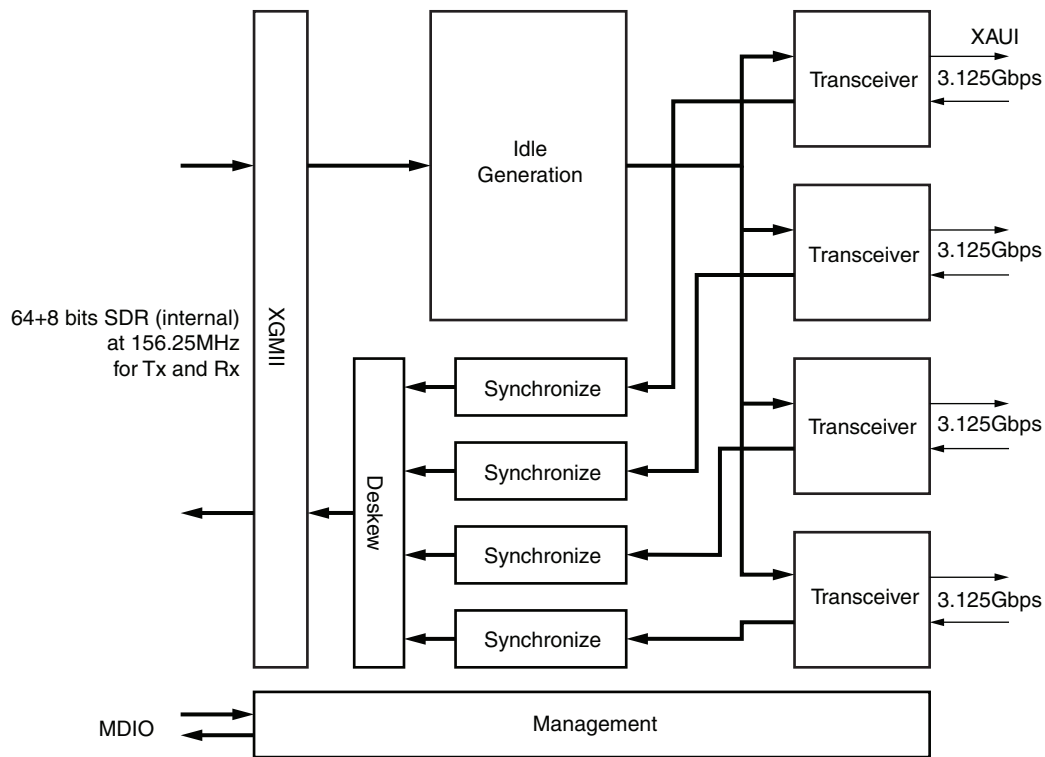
XAUI

Transceiver

3.125Gbps

Idle Generation

Transceiver

3.125Gbps

64+8 bits SDR (internal) at 156.25MHz for Tx and Rx

XGMII

Synchronize

Transceiver

3.125Gbps

Synchronize

Deskew

Synchronize

Transceiver

3.125Gbps

Synchronize

MDIO

Management